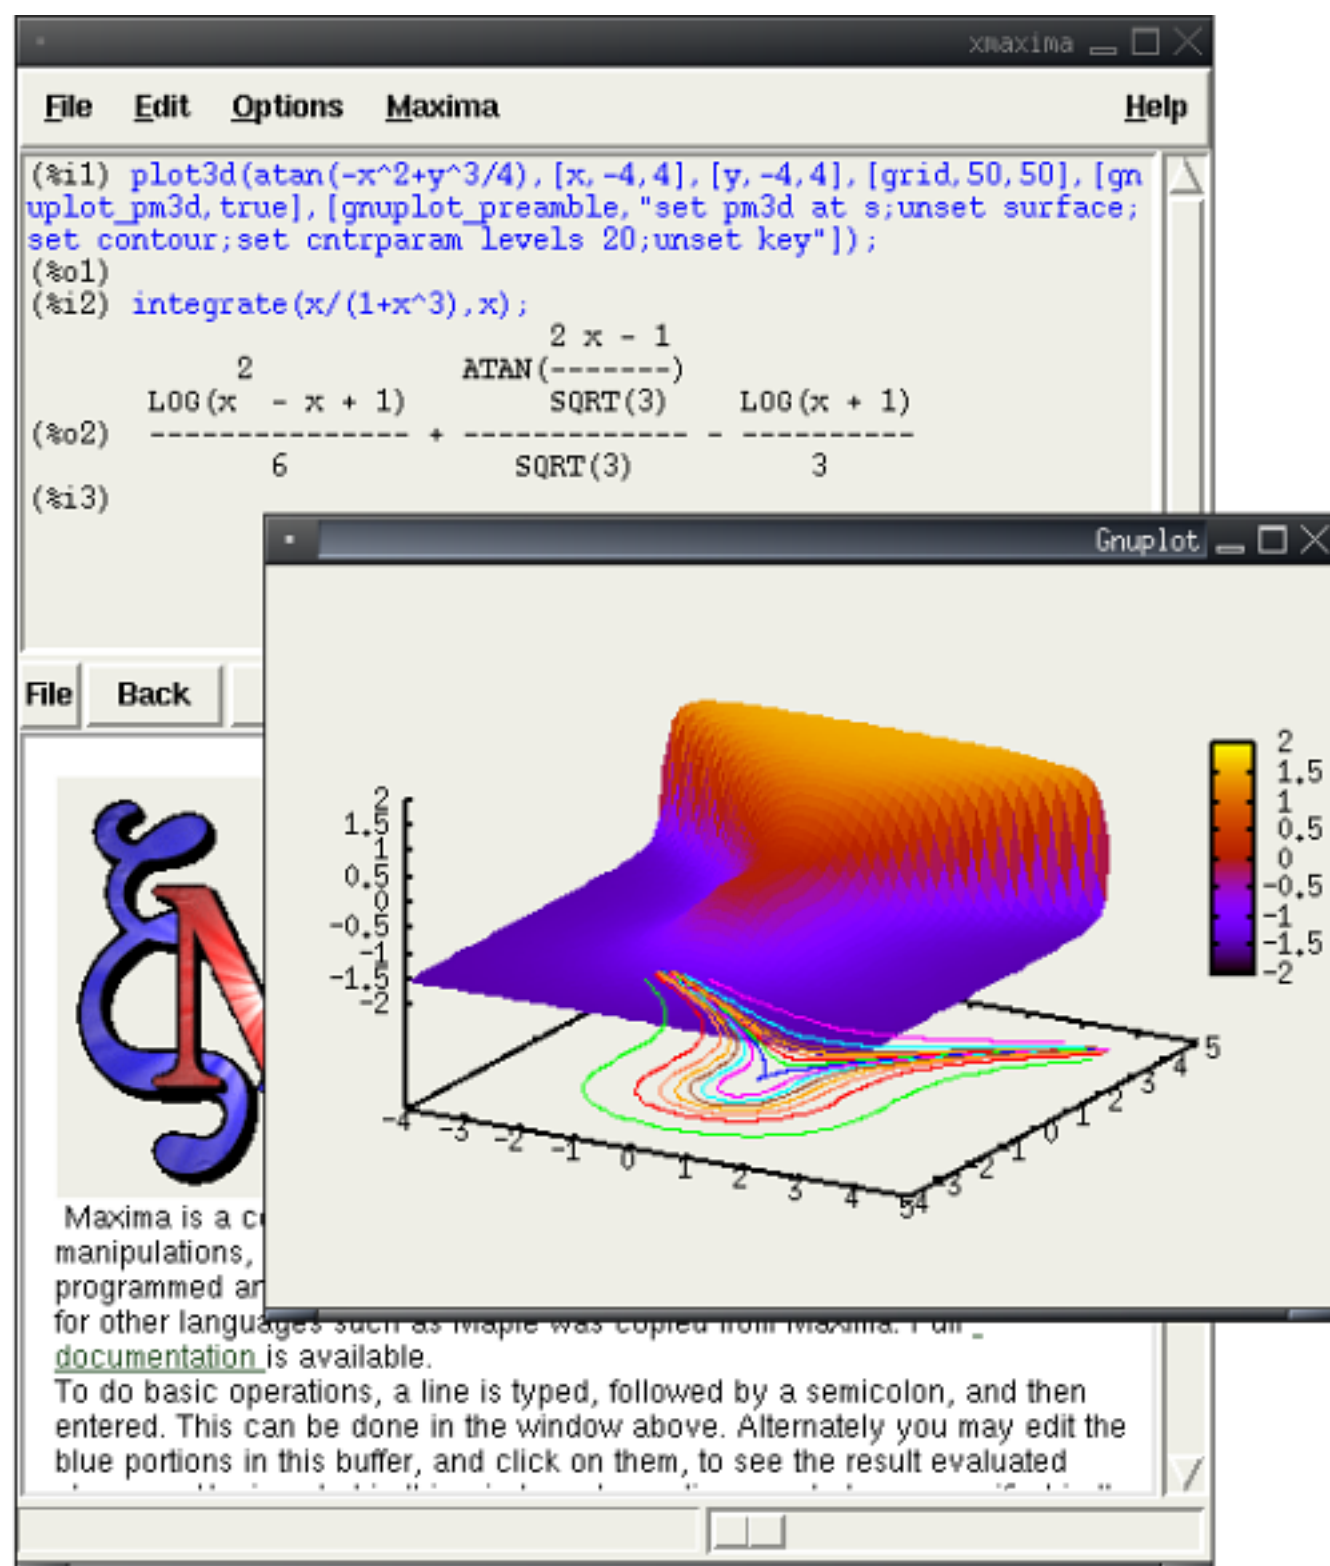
xmaxima

File Edit Options Maxima Help

(%i1) plot3d(atan(-x^2+y^3/4),[x,-4,4],[y,-4,4],[grid,50,50],[gnuplot_pm3d,true],[gnuplot_preamble,"set pm3d at s;unset surface;set contour;set cntrparam levels 20;unset key"]);
(%o1)
(%i2) integrate(x/(1+x^3),x);

$$(\%o2)\quad \frac{\mathrm{LOG}(x^2 - x + 1)}{6} + \frac{\mathrm{ATAN}\left(\frac{2x-1}{\mathrm{SQRT}(3)}\right)}{\mathrm{SQRT}(3)} - \frac{\mathrm{LOG}(x+1)}{3}$$

(%i3)

Gnuplot

2
1.5
1
0.5
0
-0.5
-1
-1.5
-2

2
1.5
1
0.5
0
-0.5
-1
-1.5
-2

-4 -3 -2 -1 0 1 2 3 4 5
4 3 2 1 0 1 2 3 4 5

File Back

Maxima is a c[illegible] manipulations, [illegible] programmed a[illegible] for other languages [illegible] documentation is available.
To do basic operations, a line is typed, followed by a semicolon, and then entered. This can be done in the window above. Alternately you may edit the blue portions in this buffer, and click on them, to see the result evaluated